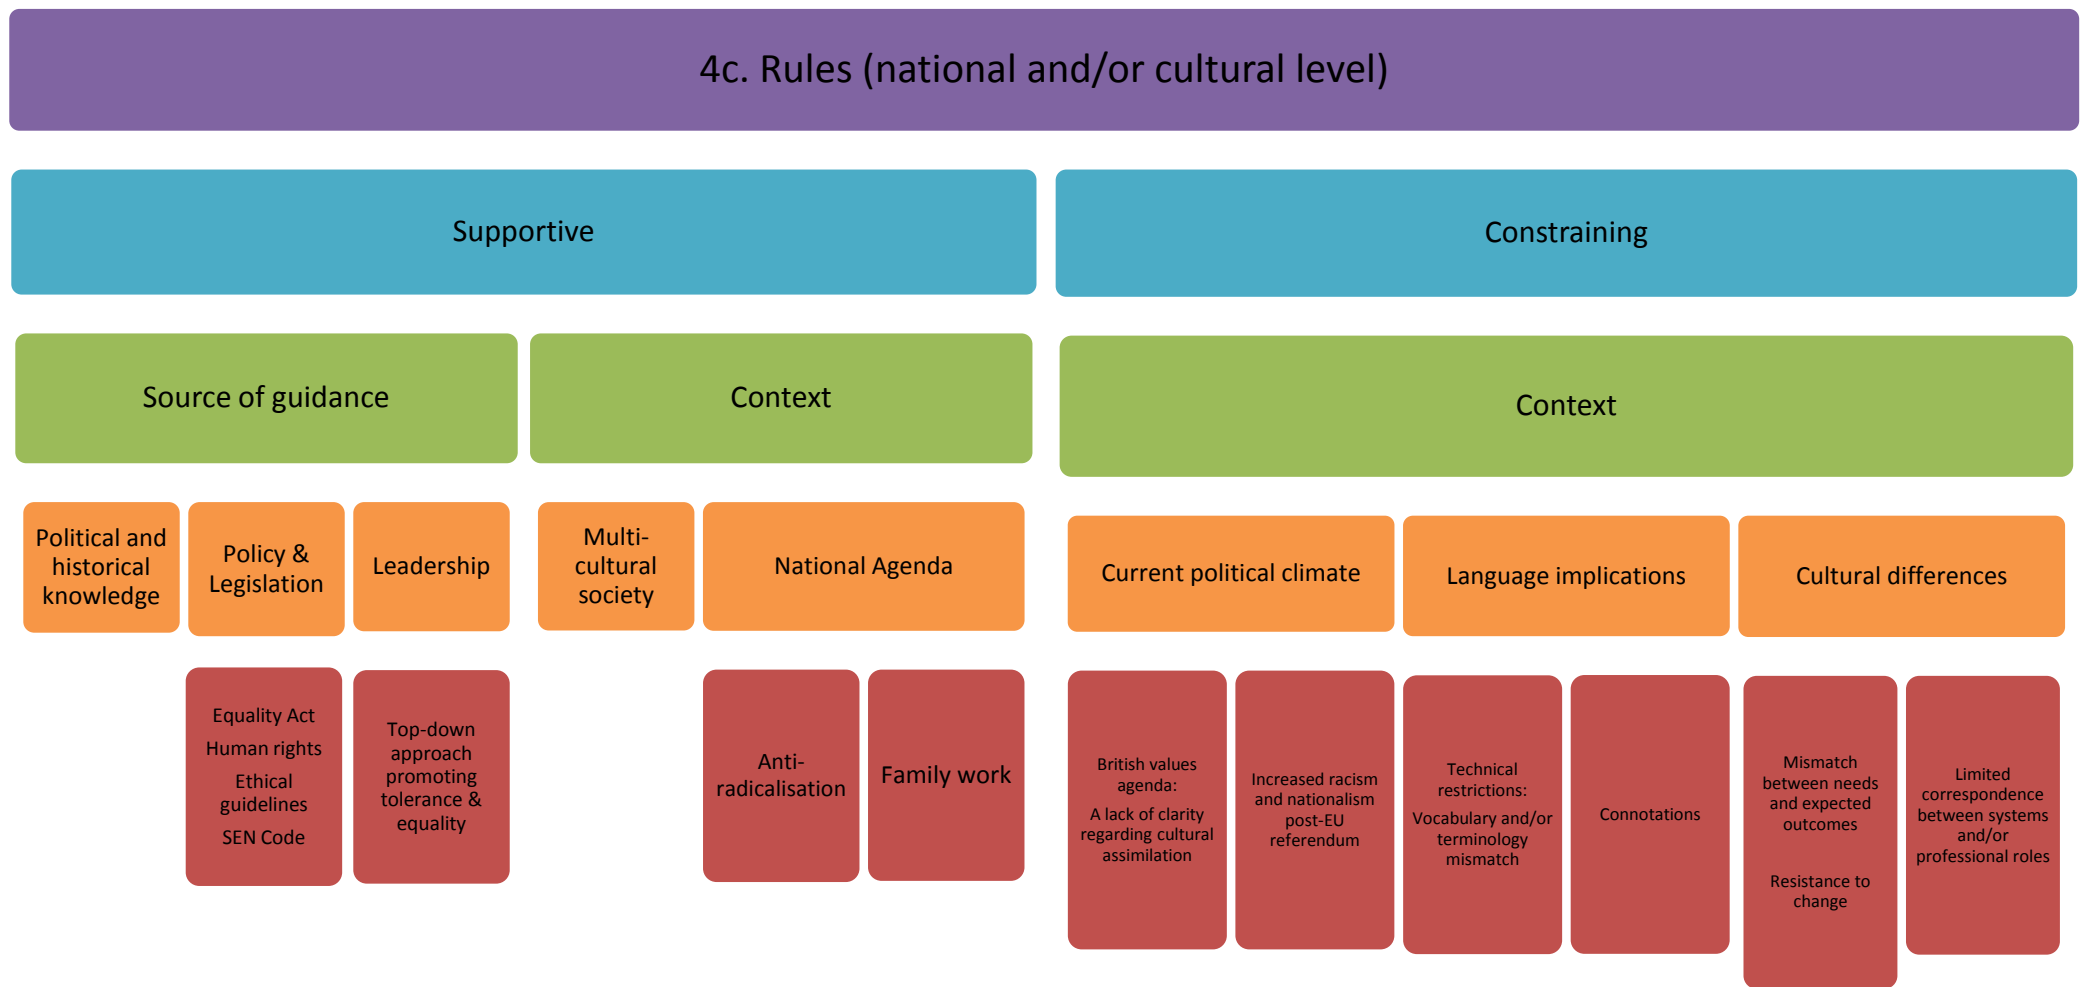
4c. Rules (national and/or cultural level)

Supportive

Constraining

Source of guidance

Context

Context

Political and historical knowledge

Policy & Legislation

Leadership

Multi-cultural society

National Agenda

Current political climate

Language implications

Cultural differences

Equality Act
Human rights
Ethical guidelines
SEN Code

Top-down approach promoting tolerance & equality

Anti-radicalisation

Family work

British values agenda:
A lack of clarity regarding cultural assimilation

Increased racism and nationalism post-EU referendum

Technical restrictions:
Vocabulary and/or terminology mismatch

Connotations

Mismatch between needs and expected outcomes

Resistance to change

Limited correspondence between systems and/or professional roles